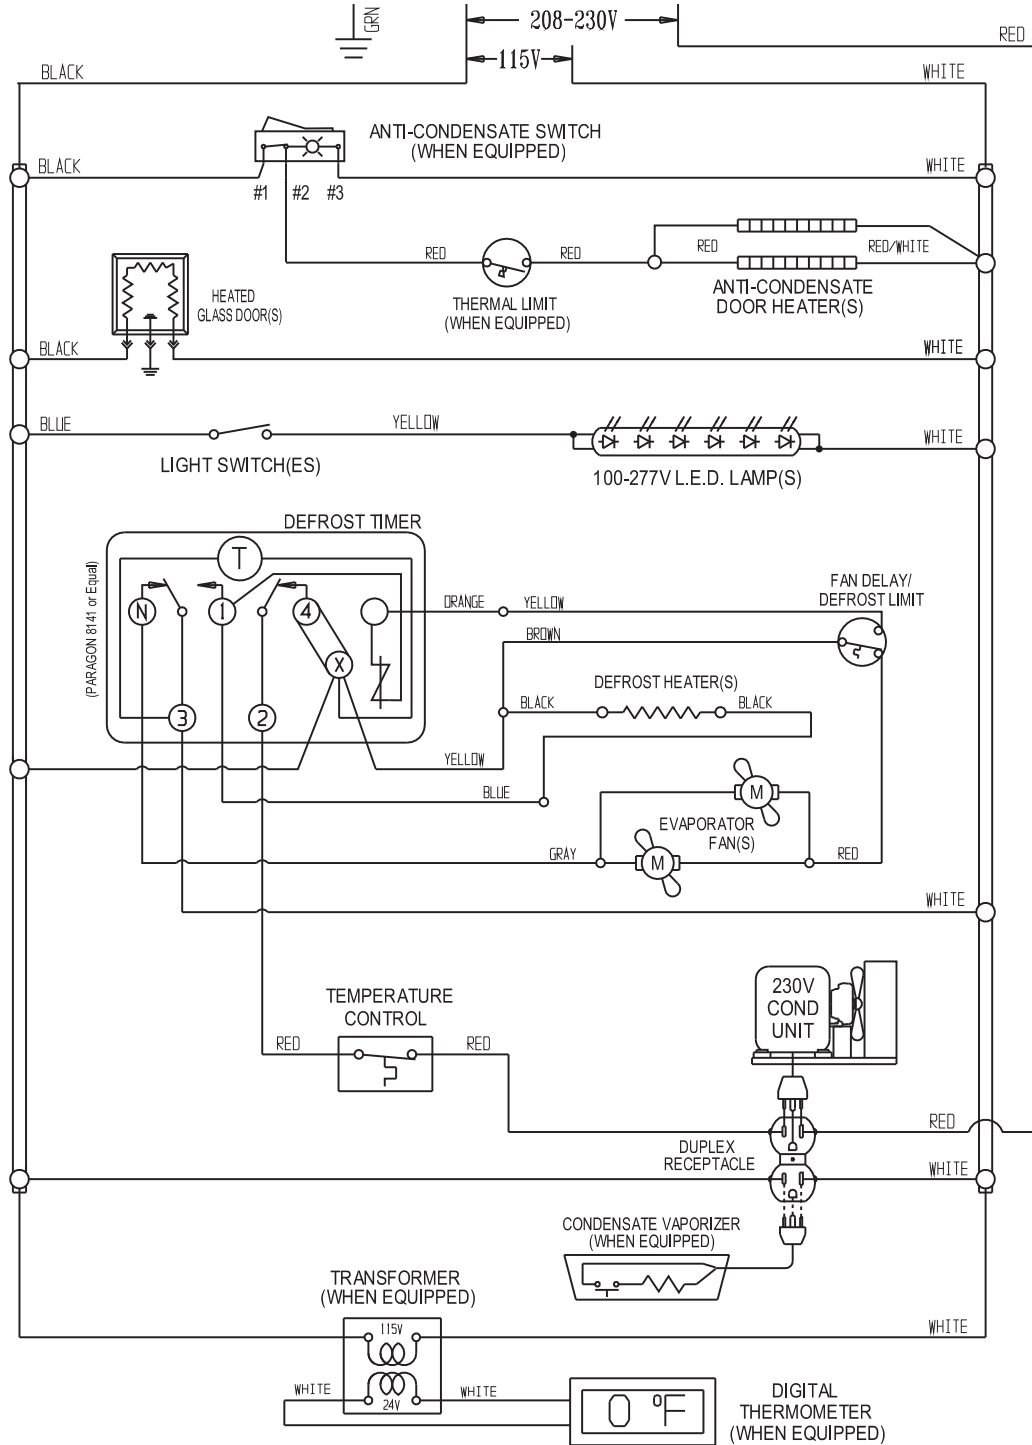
GRN
208-230V
RED
115V
BLACK
WHITE
ANTI-CONDENSATE SWITCH
(WHEN EQUIPPED)
BLACK
WHITE
#1 #2 #3
RED
RED
RED
RED/WHITE
HEATED GLASS DOOR(S)
THERMAL LIMIT
(WHEN EQUIPPED)
ANTI-CONDENSATE DOOR HEATER(S)
BLACK
WHITE
BLUE
YELLOW
WHITE
LIGHT SWITCH(ES)
100-277V L.E.D. LAMP(S)
DEFROST TIMER
T
(PARAGON 8141 or Equal)
N
1
4
X
3
2
ORANGE
YELLOW
FAN DELAY/
DEFROST LIMIT
BROWN
DEFROST HEATER(S)
BLACK
BLACK
YELLOW
BLUE
M
EVAPORATOR
FAN(S)
GRAY
M
RED
WHITE
230V
COND
UNIT
TEMPERATURE
CONTROL
RED
RED
RED
DUPLEX
RECEPTACLE
WHITE
CONDENSATE VAPORIZER
(WHEN EQUIPPED)
TRANSFORMER
(WHEN EQUIPPED)
WHITE
115V
WHITE
WHITE
24V
0 °F
DIGITAL
THERMOMETER
(WHEN EQUIPPED)